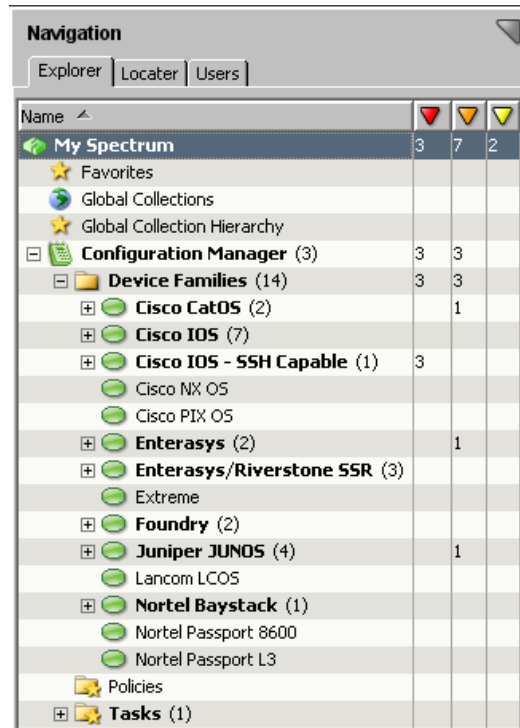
Navigation

Explorer | Locater | Users

| Name | | | |
|---|---|---|---|
| My Spectrum | 3 | 7 | 2 |
| Favorites | | | |
| Global Collections | | | |
| Global Collection Hierarchy | | | |
| Configuration Manager (3) | 3 | 3 | |
| Device Families (14) | 3 | 3 | |
| Cisco CatOS (2) | | 1 | |
| Cisco IOS (7) | | | |
| Cisco IOS - SSH Capable (1) | 3 | | |
| Cisco NX OS | | | |
| Cisco PIX OS | | | |
| Enterasys (2) | | 1 | |
| Enterasys/Riverstone SSR (3) | | | |
| Extreme | | | |
| Foundry (2) | | | |
| Juniper JUNOS (4) | | 1 | |
| Lancom LCOS | | | |
| Nortel Baystack (1) | | | |
| Nortel Passport 8600 | | | |
| Nortel Passport L3 | | | |
| Policies | | | |
| Tasks (1) | | | |